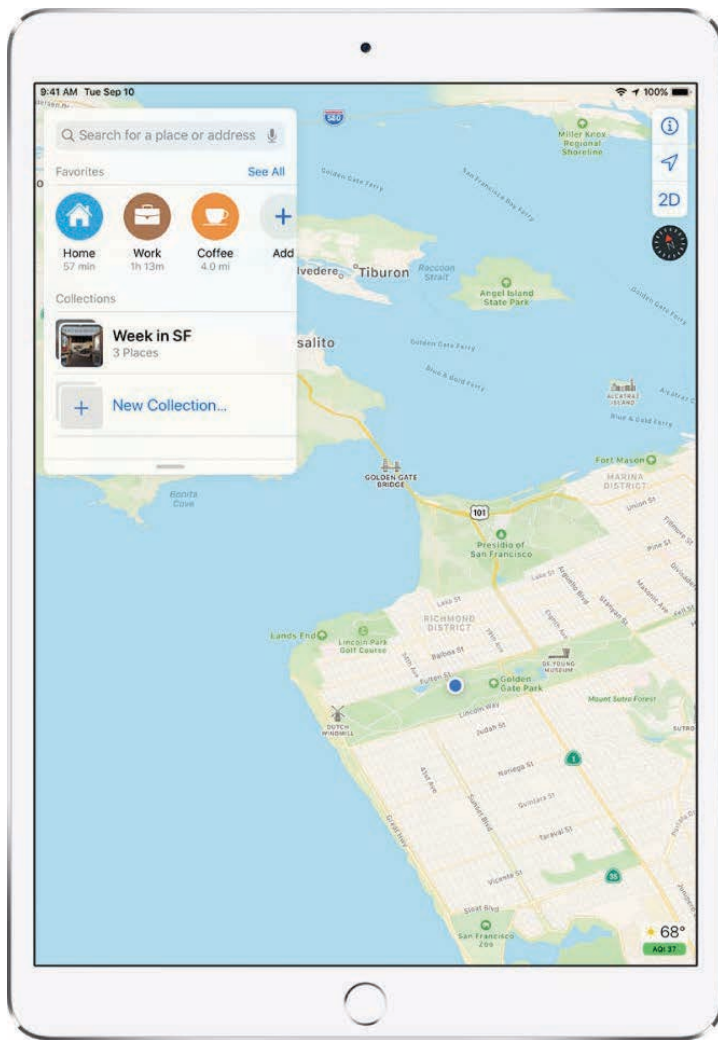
9:41 AM Tue Sep 10

100%

Search for a place or address

Favorites

See All

Home
57 min

Work
1h 13m

Coffee
4.0 mi

Add

Collections

Week in SF
3 Places

New Collection...

580

Miller Knox Regional Shoreline

2D

Golden Gate Ferry

San Francisco Bay Ferry

lvedere

Tiburon

Raccoon Strait

Angel Island State Park

Golden Gate Ferry

salito

Golden Gate Ferry

Blue & Gold Ferry

ALCATRAZ ISLAND

Blue & Gold Ferry

Fort Mason

MARINA DISTRICT

Union St

GOLDEN GATE BRIDGE

Bonita Cove

101

Presidio of San Francisco

Pine St

Lake St

RICHMOND DISTRICT

Lands End

Lincoln Park Golf Course

Balboa St

DE YOUNG MUSEUM

Fulton St

Golden Gate Park

Mount Sutro Forest

DUTCH WINDMILL

Lincoln Way

Judah St

Noriega St

Quintara St

Taraval St

Vicente St

Sloat Blvd

San Francisco Zoo

Sunset Blvd

Great Hwy

68°

AQI 37